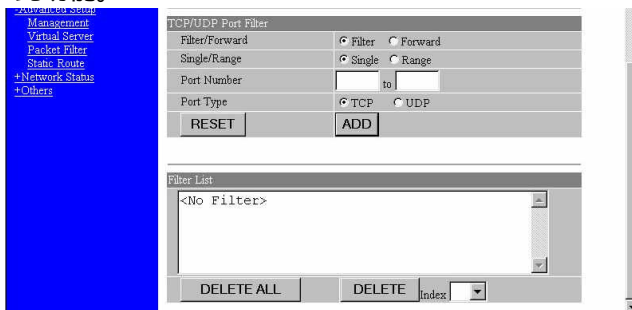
-Advanced Setup
Management
Virtual Server
Packet Filter
Static Route
+Network Status
+Others

TCP/UDP Port Filter

| | |
|---|---|
| Filter/Forward | Filter Forward |
| Single/Range | Single Range |
| Port Number | to |
| Port Type | TCP UDP |
| RESET | ADD |

Filter List
<No Filter>

DELETE ALL
DELETE
Index